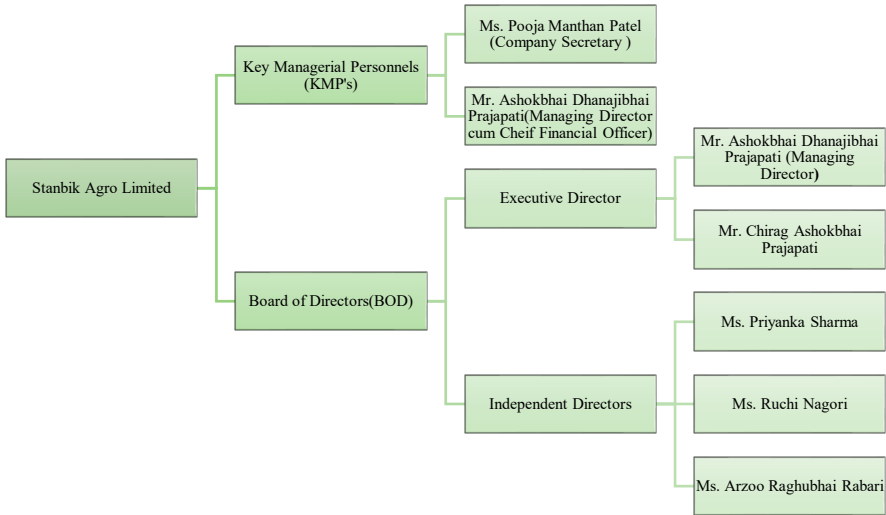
Stanbik Agro Limited

Key Managerial Personnels (KMP's)

Ms. Pooja Manthan Patel (Company Secretary )

Mr. Ashokbhai Dhanajibhai Prajapati(Managing Director cum Cheif Financial Officer)

Board of Directors(BOD)

Executive Director

Mr. Ashokbhai Dhanajibhai Prajapati (Managing Director)

Mr. Chirag Ashokbhai Prajapati

Independent Directors

Ms. Priyanka Sharma

Ms. Ruchi Nagori

Ms. Arzoo Raghubhai Rabari